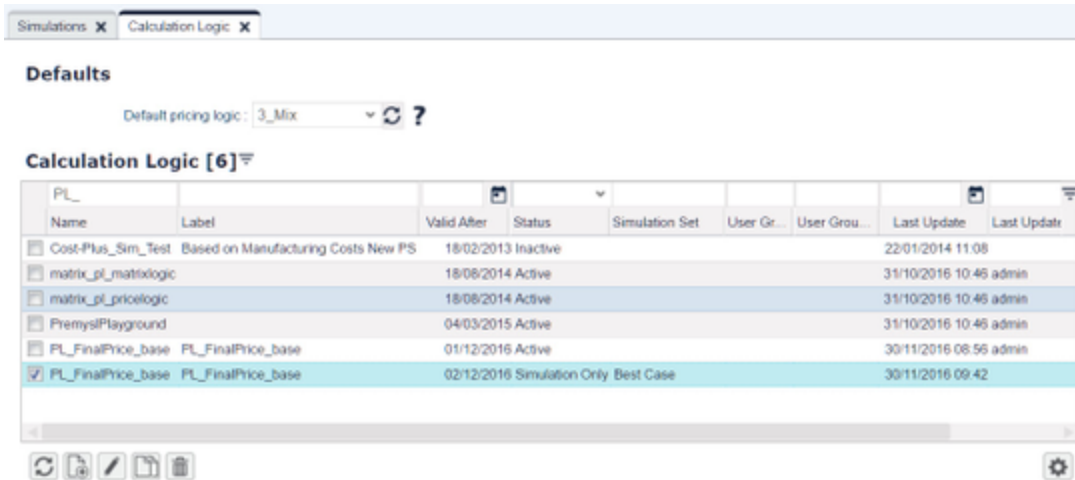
Simulations ✕ Calculation Logic ✕

Defaults

Default pricing logic : 3_Mix

Calculation Logic [6]

PL_

| Name | Label | Valid After | Status | Simulation Set | User Gr... | User Grou... | Last Update | Last Update |
|---|---|---|---|---|---|---|---|---|
| Cost-Plus_Sim_Test | Based on Manufacturing Costs New PS | 18/02/2013 | Inactive | | | | 22/01/2014 11:08 | |
| matrix_pl_matrixlogic | | 18/08/2014 | Active | | | | 31/10/2016 10:46 | admin |
| matrix_pl_pricelogic | | 18/08/2014 | Active | | | | 31/10/2016 10:46 | admin |
| PremyslPlayground | | 04/03/2015 | Active | | | | 31/10/2016 10:46 | admin |
| PL_FinalPrice_base | PL_FinalPrice_base | 01/12/2016 | Active | | | | 30/11/2016 08:56 | admin |
| PL_FinalPrice_base | PL_FinalPrice_base | 02/12/2016 | Simulation Only | Best Case | | | 30/11/2016 09:42 | |